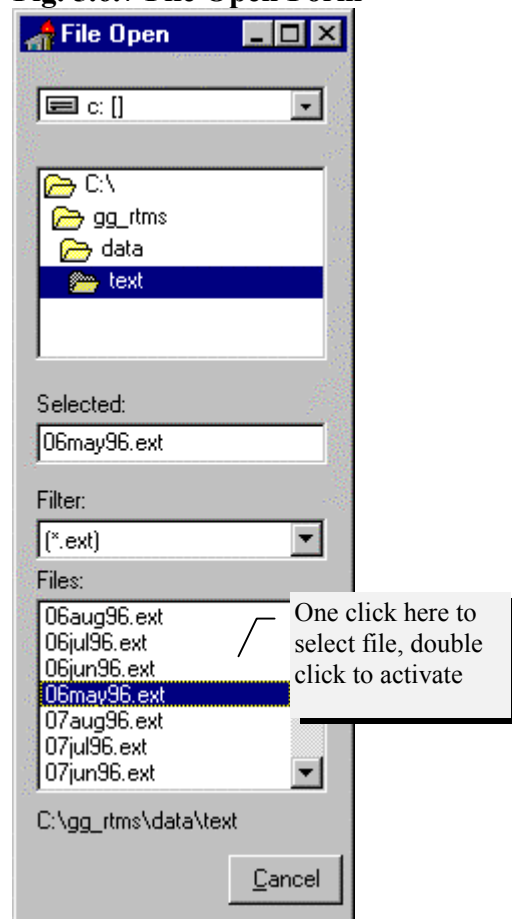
Fig. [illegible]: The Open Form

File Open

c: []

C:\
gg_rtms
data
text

Selected:
06may96.ext

Filter:
(*.ext)

Files:
06aug96.ext
06jul96.ext
06jun96.ext
06may96.ext
07aug96.ext
07jul96.ext
07jun96.ext

One click here to select file, double click to activate

C:\gg_rtms\data\text

Cancel